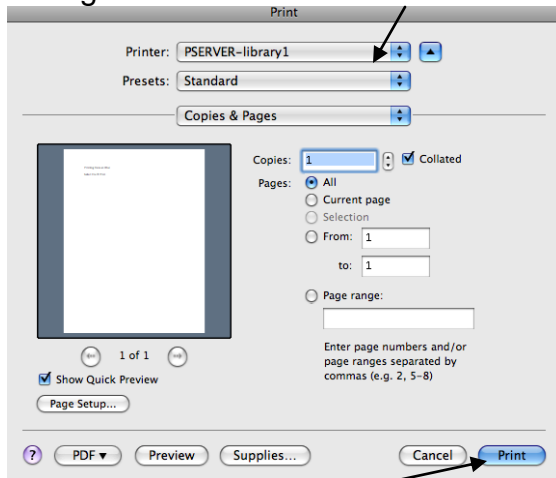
Print

Printer: PSERVER-library1

Presets: Standard

Copies & Pages

Copies: 1 Collated

Pages: All

Current page

Selection

From: 1

to: 1

Page range:

Enter page numbers and/or page ranges separated by commas (e.g. 2, 5–8)

1 of 1

Show Quick Preview

Page Setup...

?

PDF ▾

Preview

Supplies...

Cancel

Print